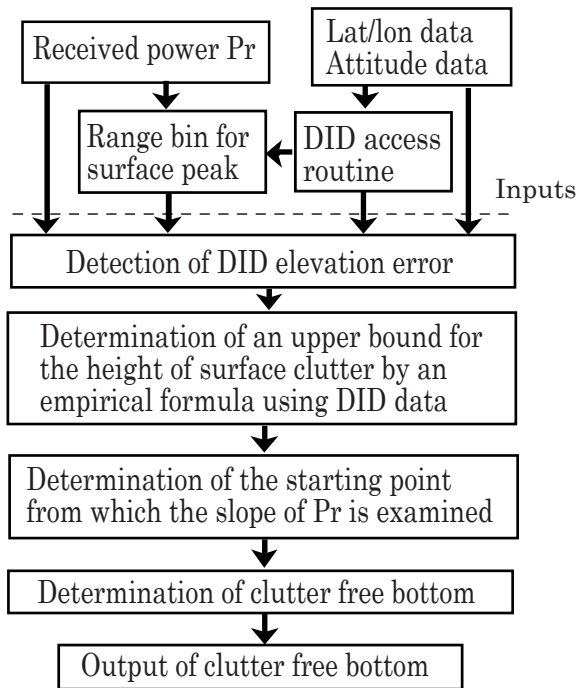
Received power Pr

Lat/lon data
Attitude data

Range bin for surface peak

DID access routine

Inputs

Detection of DID elevation error

Determination of an upper bound for the height of surface clutter by an empirical formula using DID data

Determination of the starting point from which the slope of Pr is examined

Determination of clutter free bottom

Output of clutter free bottom